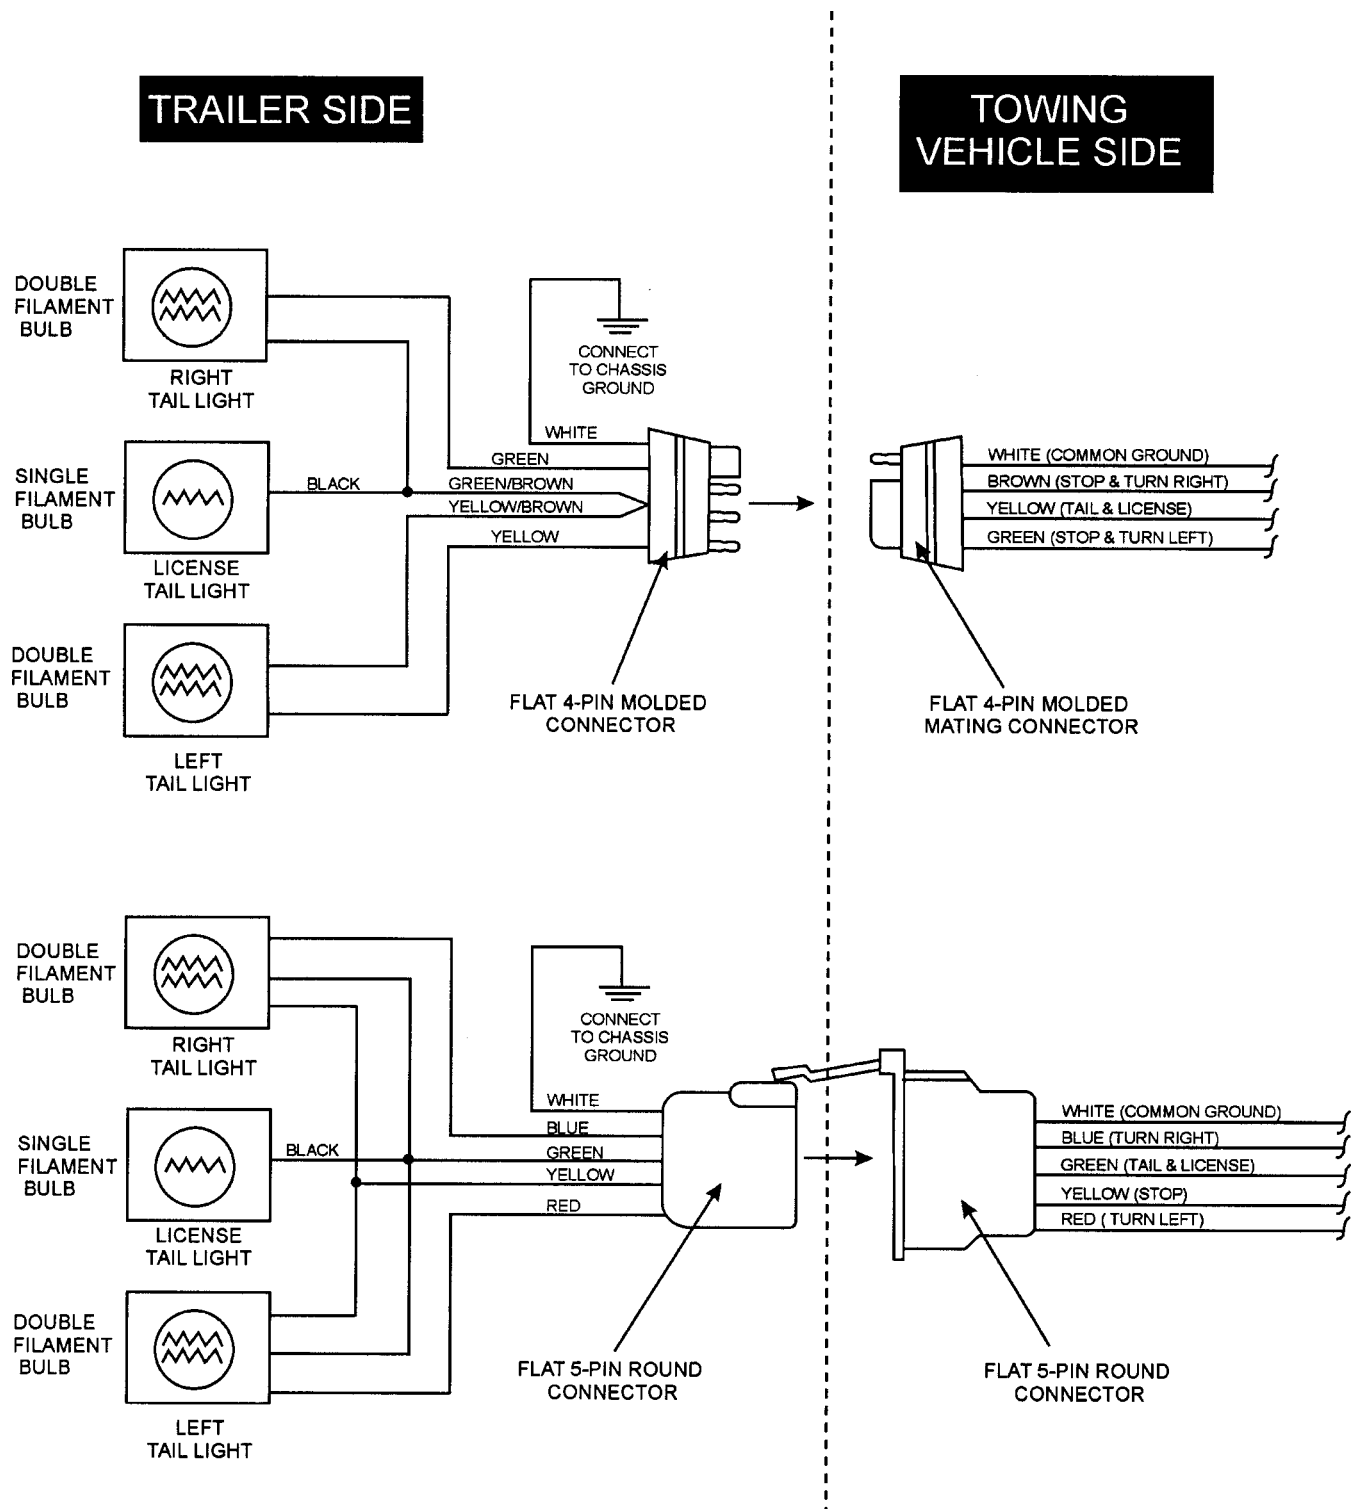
TRAILER SIDE

TOWING VEHICLE SIDE

DOUBLE FILAMENT BULB

RIGHT TAIL LIGHT

SINGLE FILAMENT BULB

LICENSE TAIL LIGHT

DOUBLE FILAMENT BULB

LEFT TAIL LIGHT

CONNECT TO CHASSIS GROUND

WHITE
GREEN
BLACK
GREEN/BROWN
YELLOW/BROWN
YELLOW

FLAT 4-PIN MOLDED CONNECTOR

WHITE (COMMON GROUND)
BROWN (STOP & TURN RIGHT)
YELLOW (TAIL & LICENSE)
GREEN (STOP & TURN LEFT)

FLAT 4-PIN MOLDED MATING CONNECTOR

DOUBLE FILAMENT BULB

RIGHT TAIL LIGHT

SINGLE FILAMENT BULB

LICENSE TAIL LIGHT

DOUBLE FILAMENT BULB

LEFT TAIL LIGHT

CONNECT TO CHASSIS GROUND

WHITE
BLUE
BLACK
GREEN
YELLOW
RED

FLAT 5-PIN ROUND CONNECTOR

WHITE (COMMON GROUND)
BLUE (TURN RIGHT)
GREEN (TAIL & LICENSE)
YELLOW (STOP)
RED ( TURN LEFT)

FLAT 5-PIN ROUND CONNECTOR